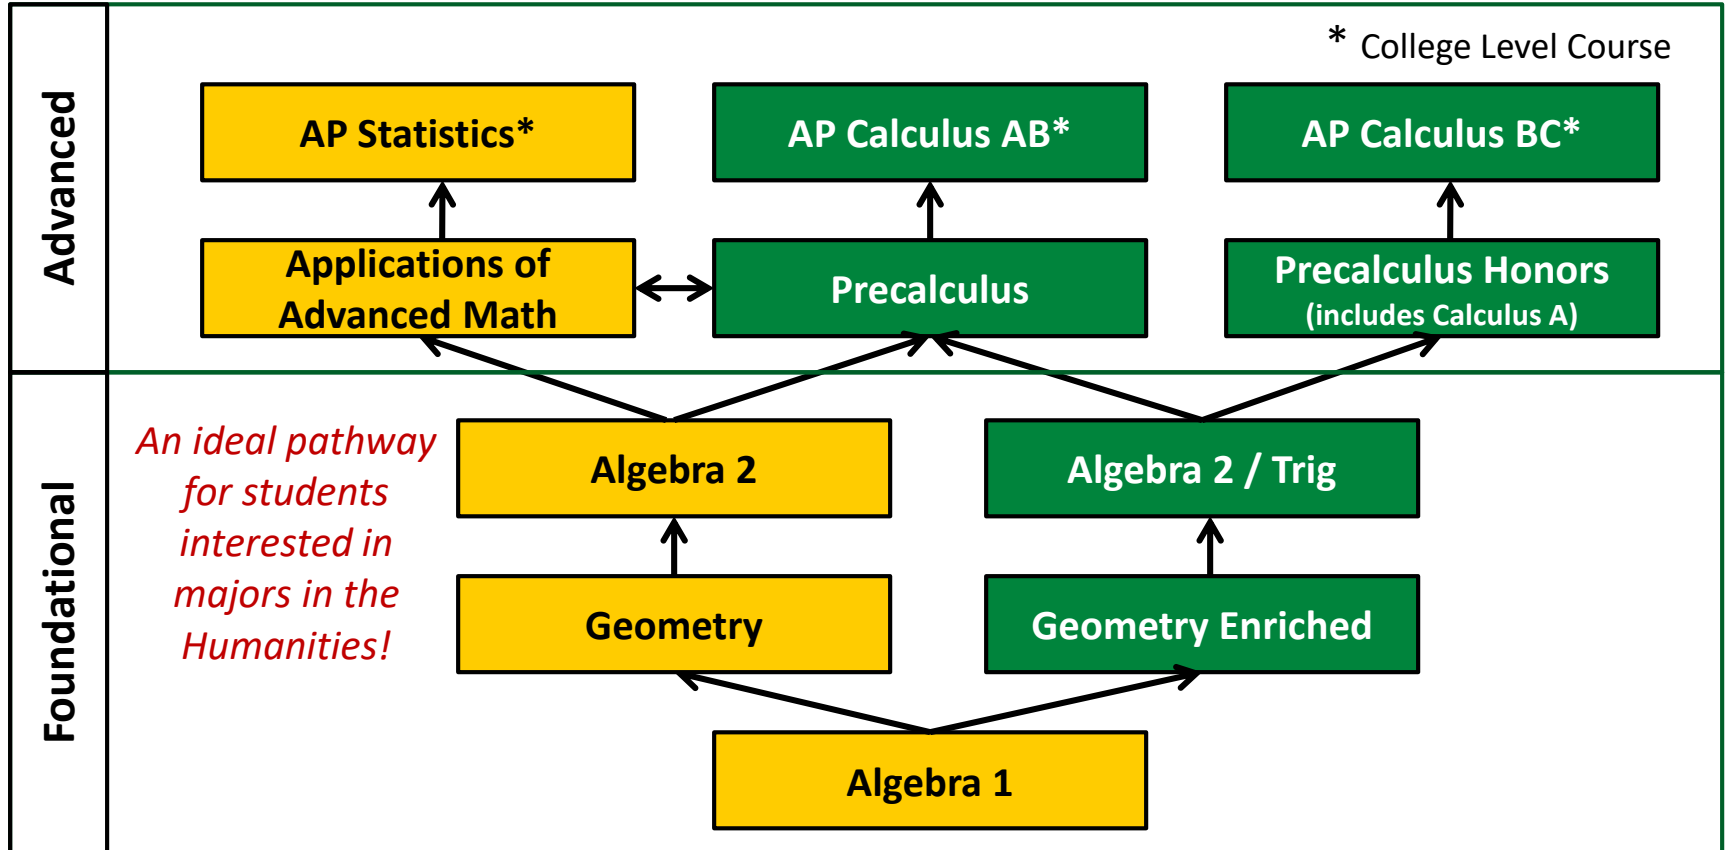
Advanced

* College Level Course

AP Statistics*

AP Calculus AB*

AP Calculus BC*

Applications of Advanced Math

Precalculus

Precalculus Honors (includes Calculus A)

Foundational

An ideal pathway for students interested in majors in the Humanities!

Algebra 2

Algebra 2 / Trig

Geometry

Geometry Enriched

Algebra 1